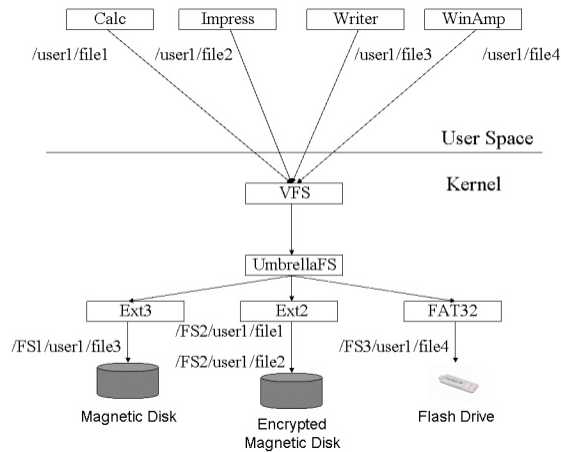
Calc
Impress
Writer
WinAmp
/user1/file1
/user1/file2
/user1/file3
/user1/file4
User Space
Kernel
VFS
UmbrellaFS
Ext3
Ext2
FAT32
/FS1/user1/file3
/FS2/user1/file1
/FS2/user1/file2
/FS3/user1/file4
Magnetic Disk
Encrypted Magnetic Disk
Flash Drive